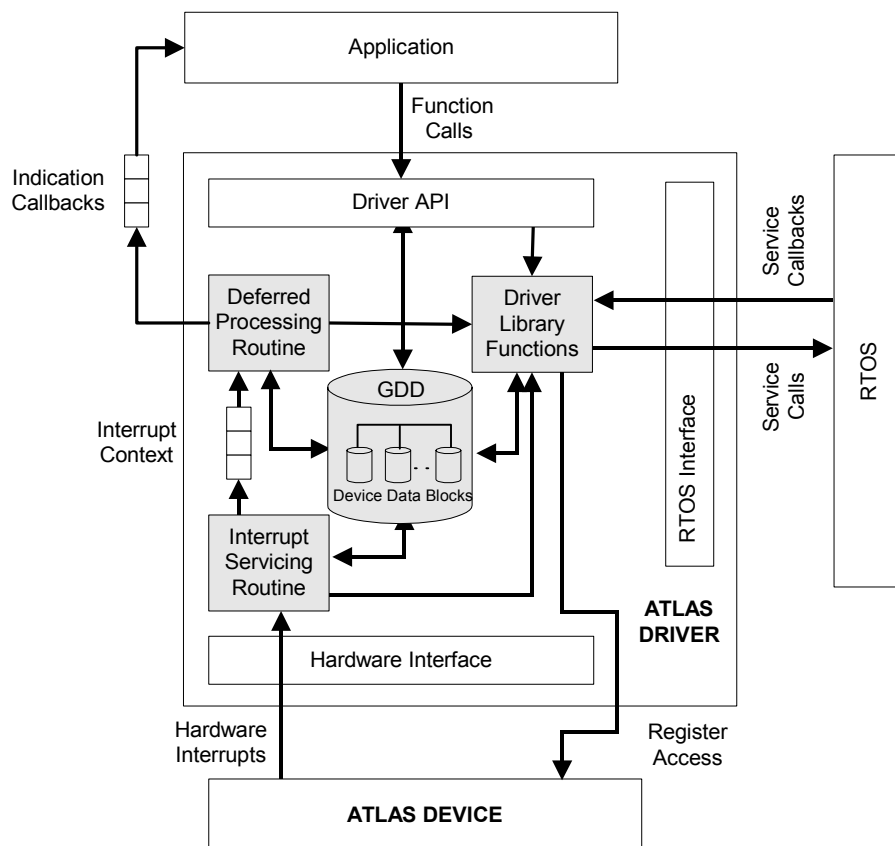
Application

Function Calls

Indication Callbacks

Driver API

Service Callbacks

Deferred Processing Routine

Driver Library Functions

RTOS

Service Calls

GDD

Interrupt Context

RTOS Interface

Device Data Blocks

Interrupt Servicing Routine

ATLAS DRIVER

Hardware Interface

Hardware Interrupts

Register Access

ATLAS DEVICE